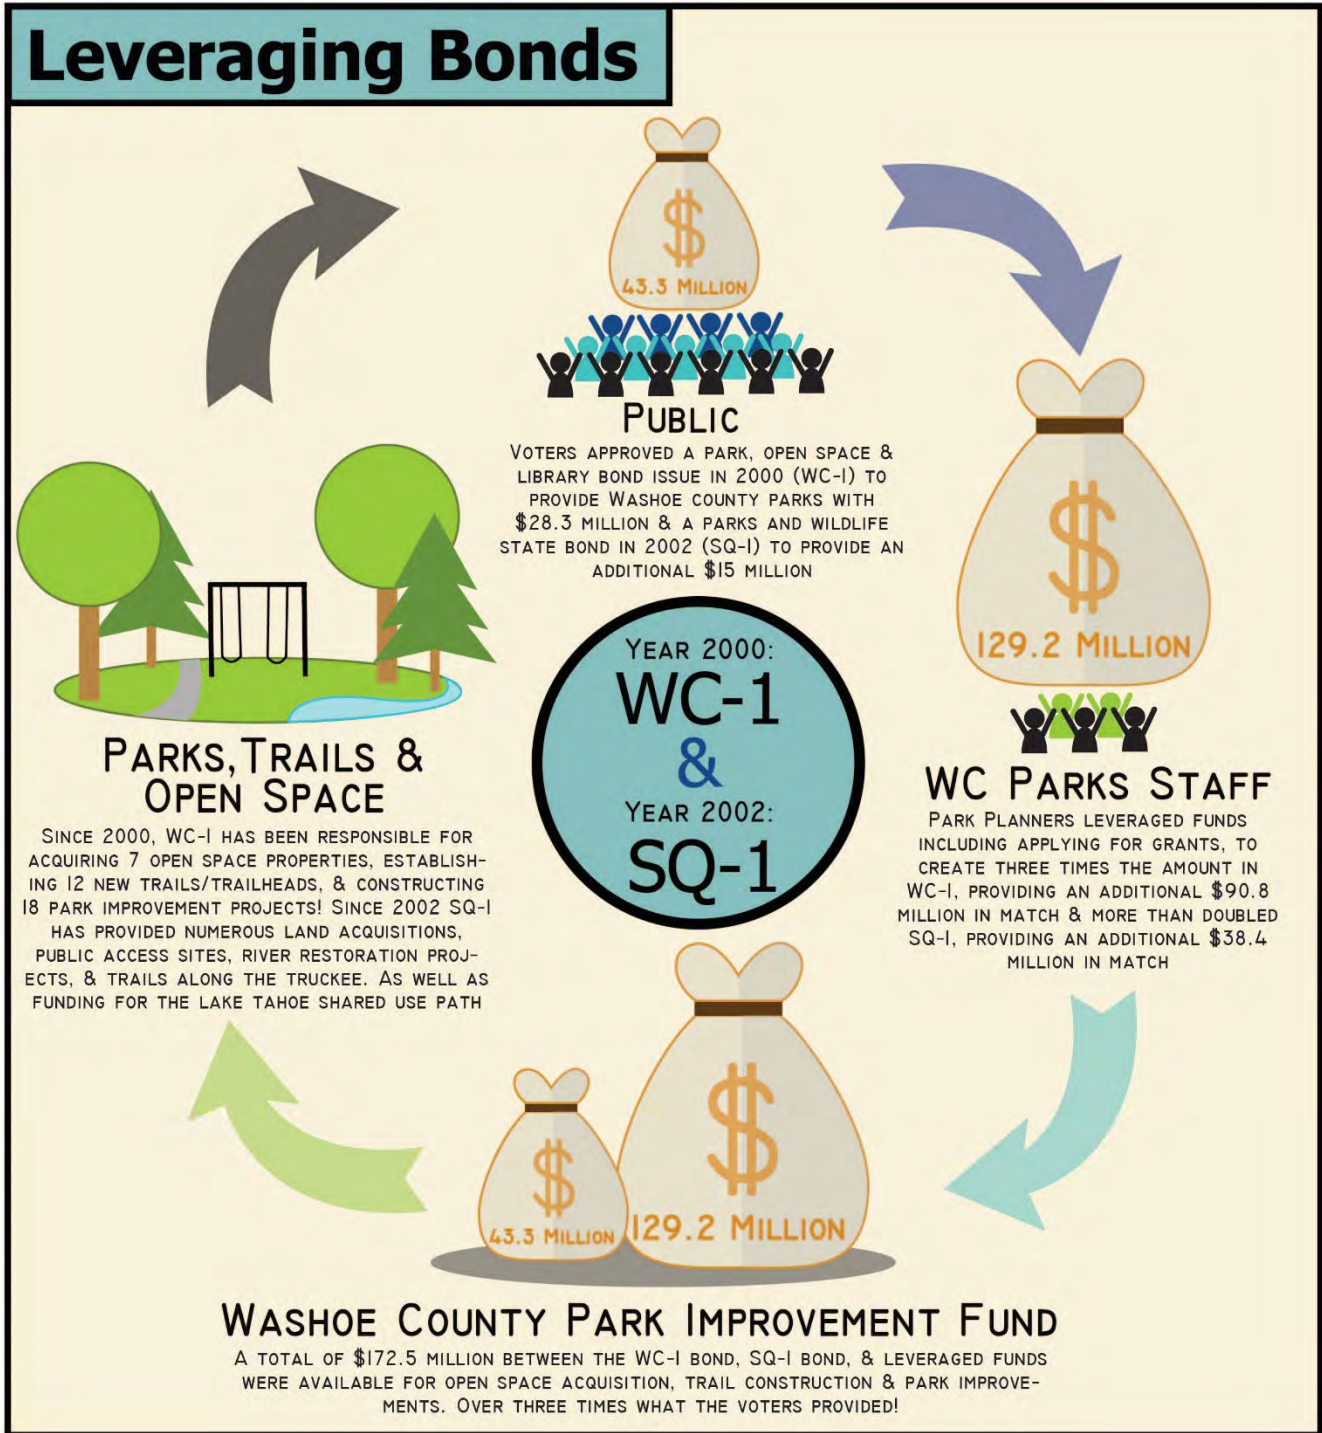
Leveraging Bonds

$

43.3 Million

Public

Voters approved a park, open space & library bond issue in 2000 (WC-1) to provide Washoe county parks with $28.3 million & a parks and wildlife state bond in 2002 (SQ-1) to provide an additional $15 million

$

129.2 Million

WC Parks Staff

Park Planners leveraged funds including applying for grants, to create three times the amount in WC-1, providing an additional $90.8 million in match & more than doubled SQ-1, providing an additional $38.4 million in match

Year 2000:

WC-1

&

Year 2002:

SQ-1

Parks, Trails & Open Space

Since 2000, WC-1 has been responsible for acquiring 7 open space properties, establishing 12 new trails/trailheads, & constructing 18 park improvement projects! Since 2002 SQ-1 has provided numerous land acquisitions, public access sites, river restoration projects, & trails along the Truckee. As well as funding for the Lake Tahoe shared use path

$

43.3 Million

$

129.2 Million

Washoe County Park Improvement Fund

A total of $172.5 million between the WC-1 bond, SQ-1 bond, & leveraged funds were available for open space acquisition, trail construction & park improvements. Over three times what the voters provided!